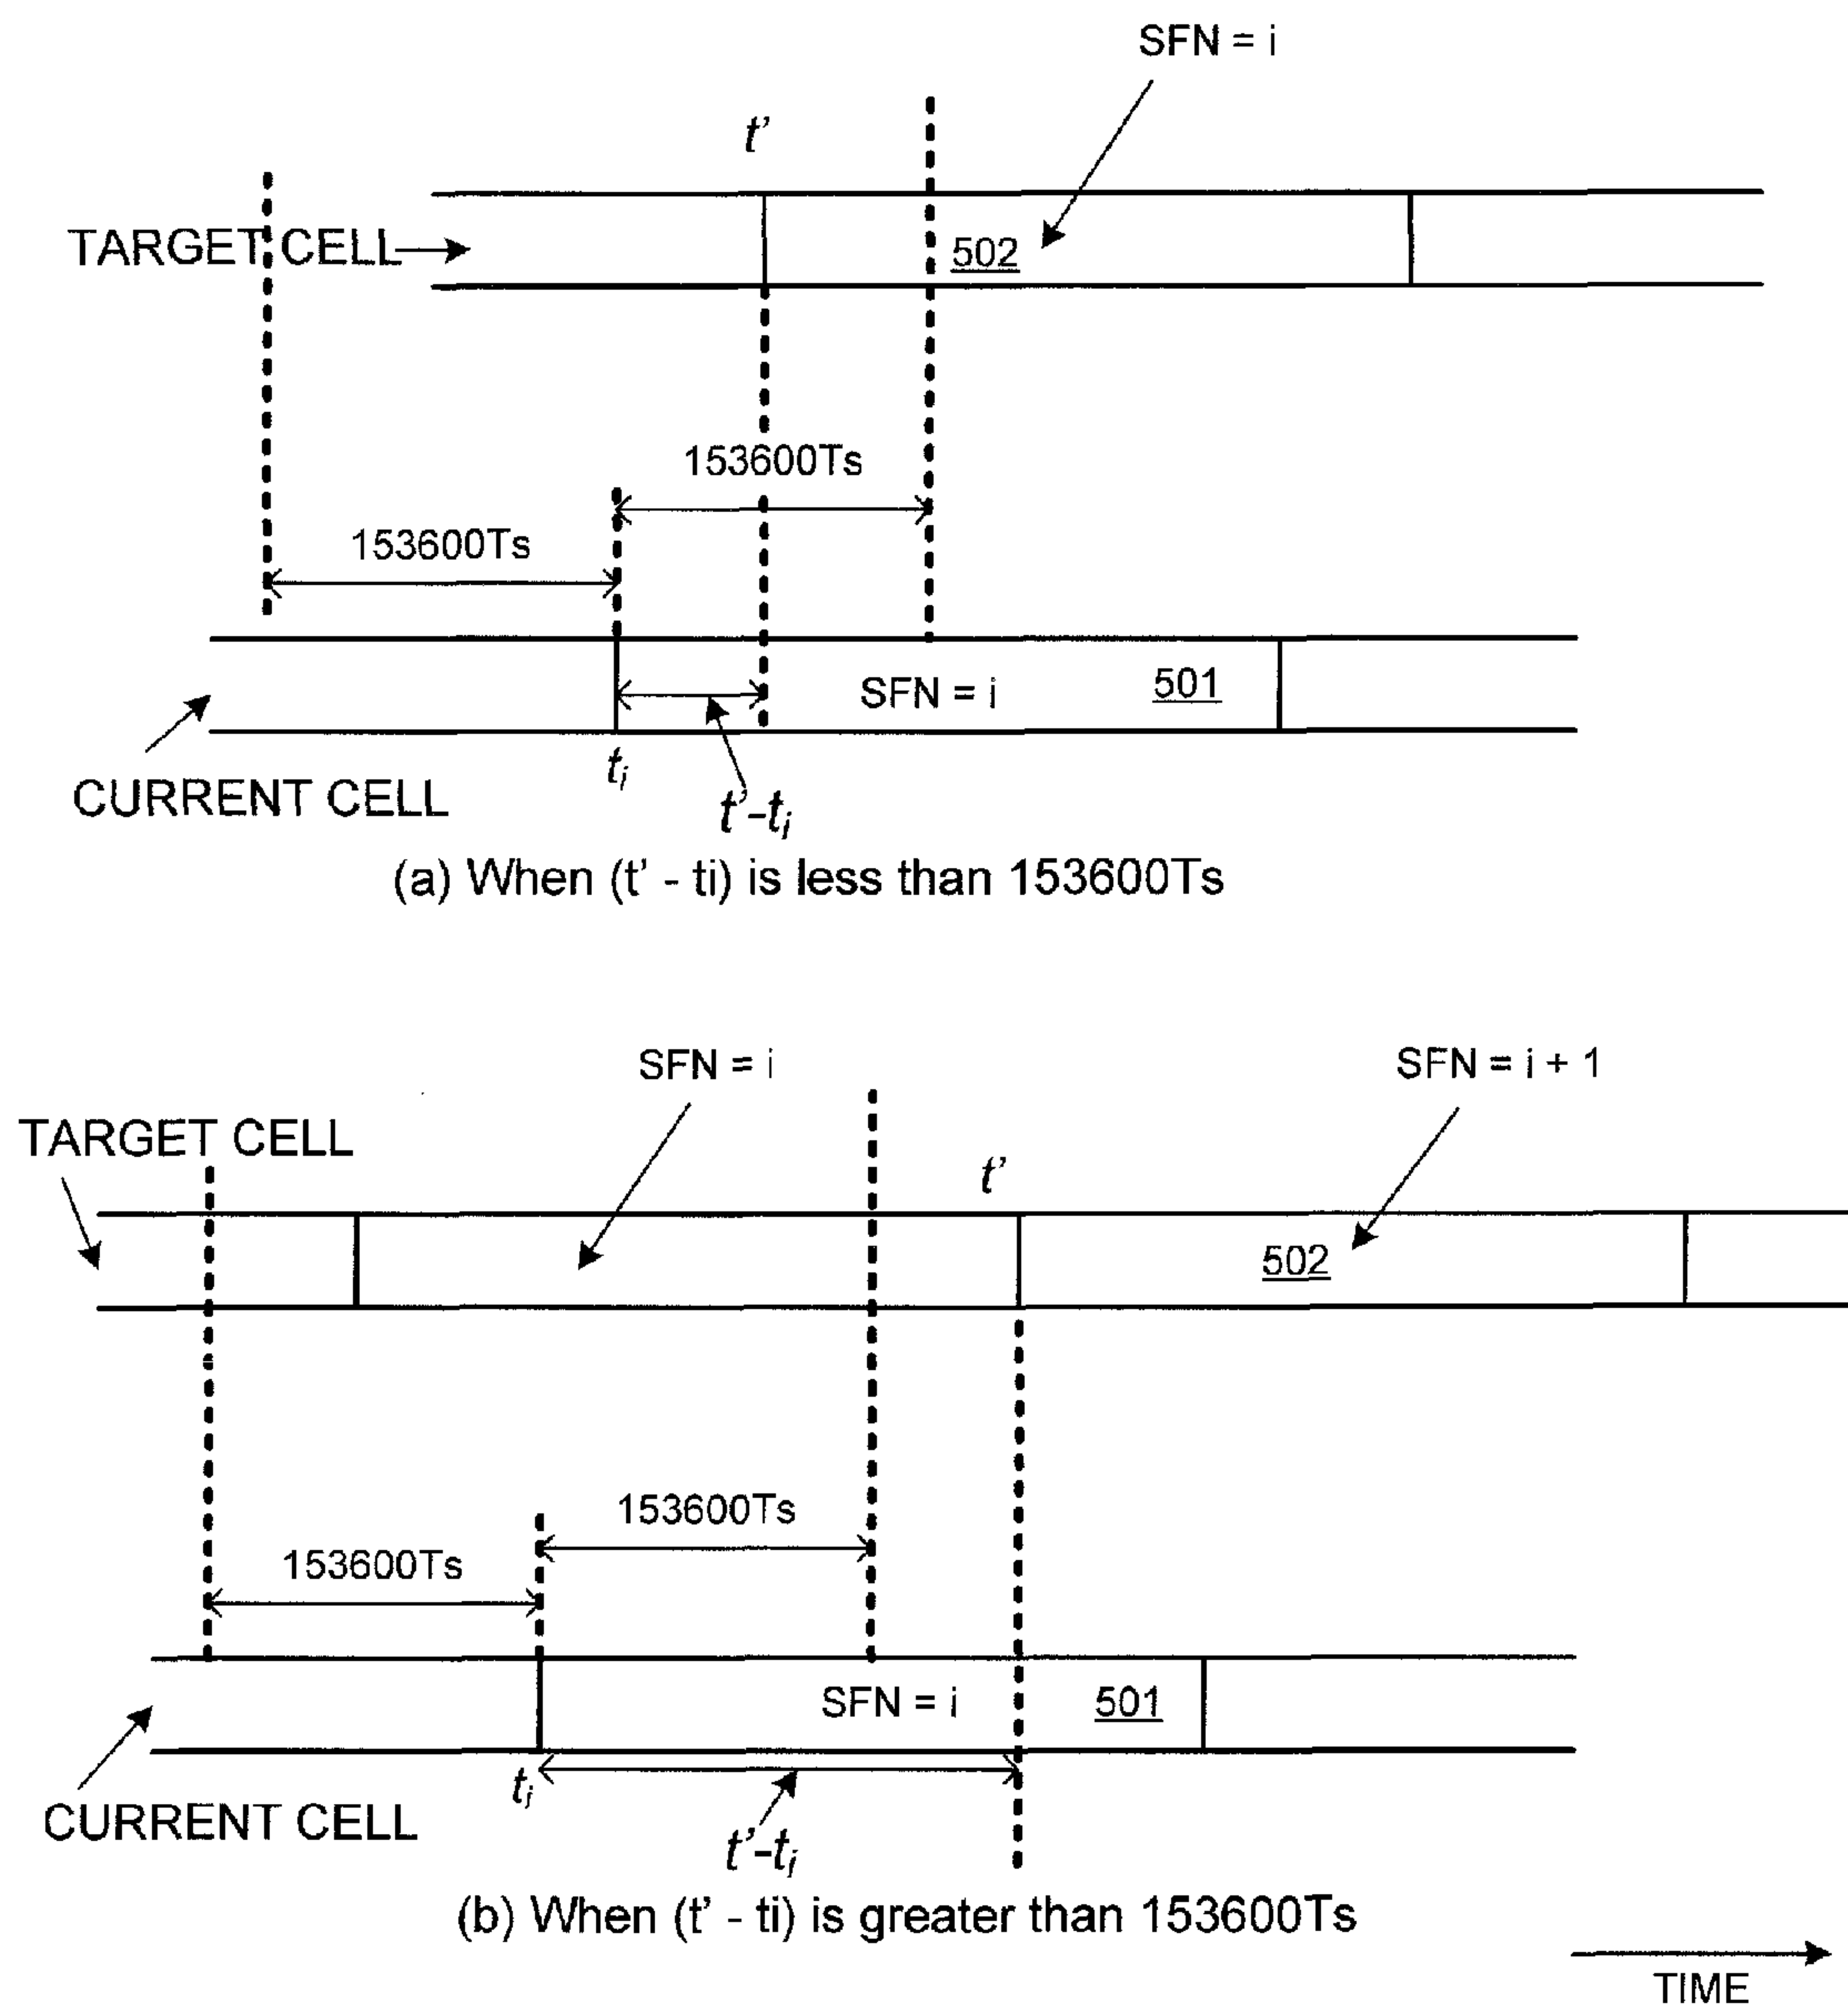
SFN = i

$t'$

TARGET CELL

502

153600Ts

153600Ts

SFN = i

501

CURRENT CELL

$t_i$

$t'-t_i$

(a) When (t' - ti) is less than 153600Ts

SFN = i

SFN = i + 1

TARGET CELL

$t'$

502

153600Ts

153600Ts

SFN = i

501

CURRENT CELL

$t_i$

$t'-t_i$

(b) When (t' - ti) is greater than 153600Ts

TIME